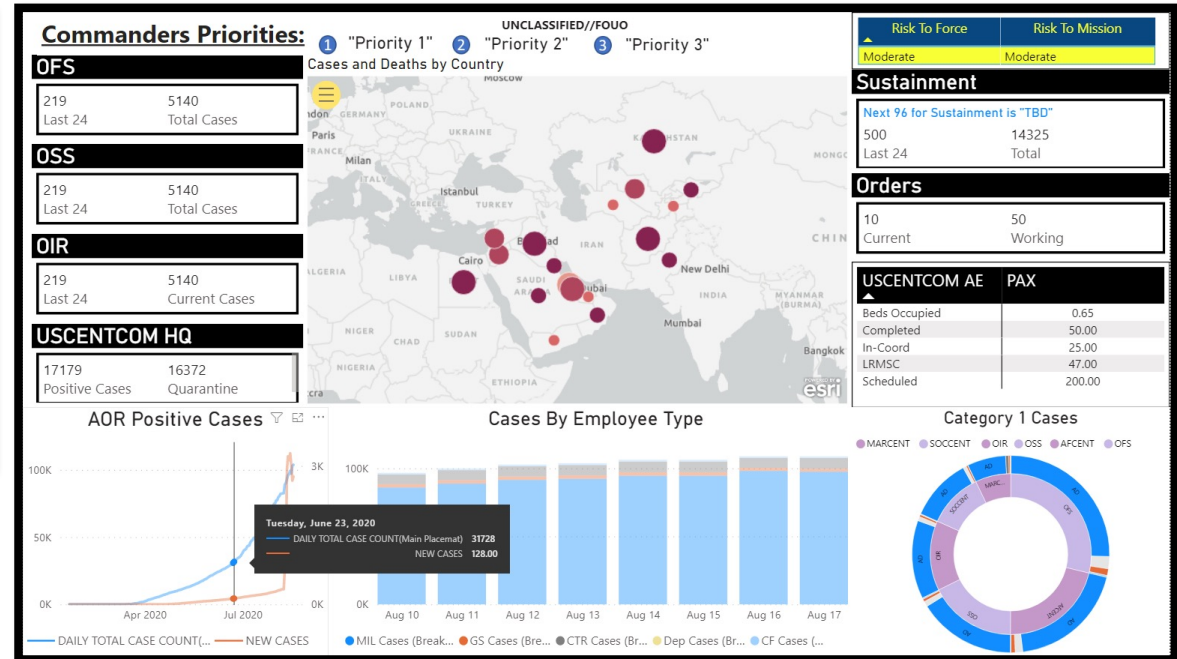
UNCLASSIFIED//FOUO

Commanders Priorities:

1 "Priority 1" 2 "Priority 2" 3 "Priority 3"

| Risk To Force | Risk To Mission |
|---|---|
| Moderate | Moderate |

OFS

219 Last 24
5140 Total Cases

OSS

219 Last 24
5140 Total Cases

OIR

219 Last 24
5140 Current Cases

USCENTCOM HQ

17179 Positive Cases
16372 Quarantine

Cases and Deaths by Country

Moscow POLAND GERMANY ndon Paris RANCE Milan UKRAINE KAZAKHSTAN MONGO Istanbul TURKEY Baghdad IRAN CHIN ALGERIA LIBYA Cairo SAUDI ARABIA Dubai New Delhi INDIA MYANMAR (BURMA) NIGER CHAD SUDAN Mumbai Bangkok NIGERIA ETHIOPIA esri

Sustainment

Next 96 for Sustainment is "TBD"
500 Last 24
14325 Total

Orders

10 Current
50 Working

| USCENTCOM AE | PAX |
|---|---|
| Beds Occupied | 0.65 |
| Completed | 50.00 |
| In-Coord | 25.00 |
| LRMSC | 47.00 |
| Scheduled | 200.00 |

AOR Positive Cases

100K 50K 0K 3K 0K Apr 2020 Jul 2020

Tuesday, June 23, 2020
DAILY TOTAL CASE COUNT(Main Placemat) 31728
NEW CASES 128.00

DAILY TOTAL CASE COUNT(... NEW CASES

Cases By Employee Type

100K 50K 0K
Aug 10 Aug 11 Aug 12 Aug 13 Aug 14 Aug 15 Aug 16 Aug 17

MIL Cases (Break... GS Cases (Bre... CTR Cases (Br... Dep Cases (Br... CF Cases (...

Category 1 Cases

MARCENT SOCCENT OIR OSS AFCENT OFS

AD AD SOCCENT MARC AD OFS OIR AD AFCENT OSS AD AD